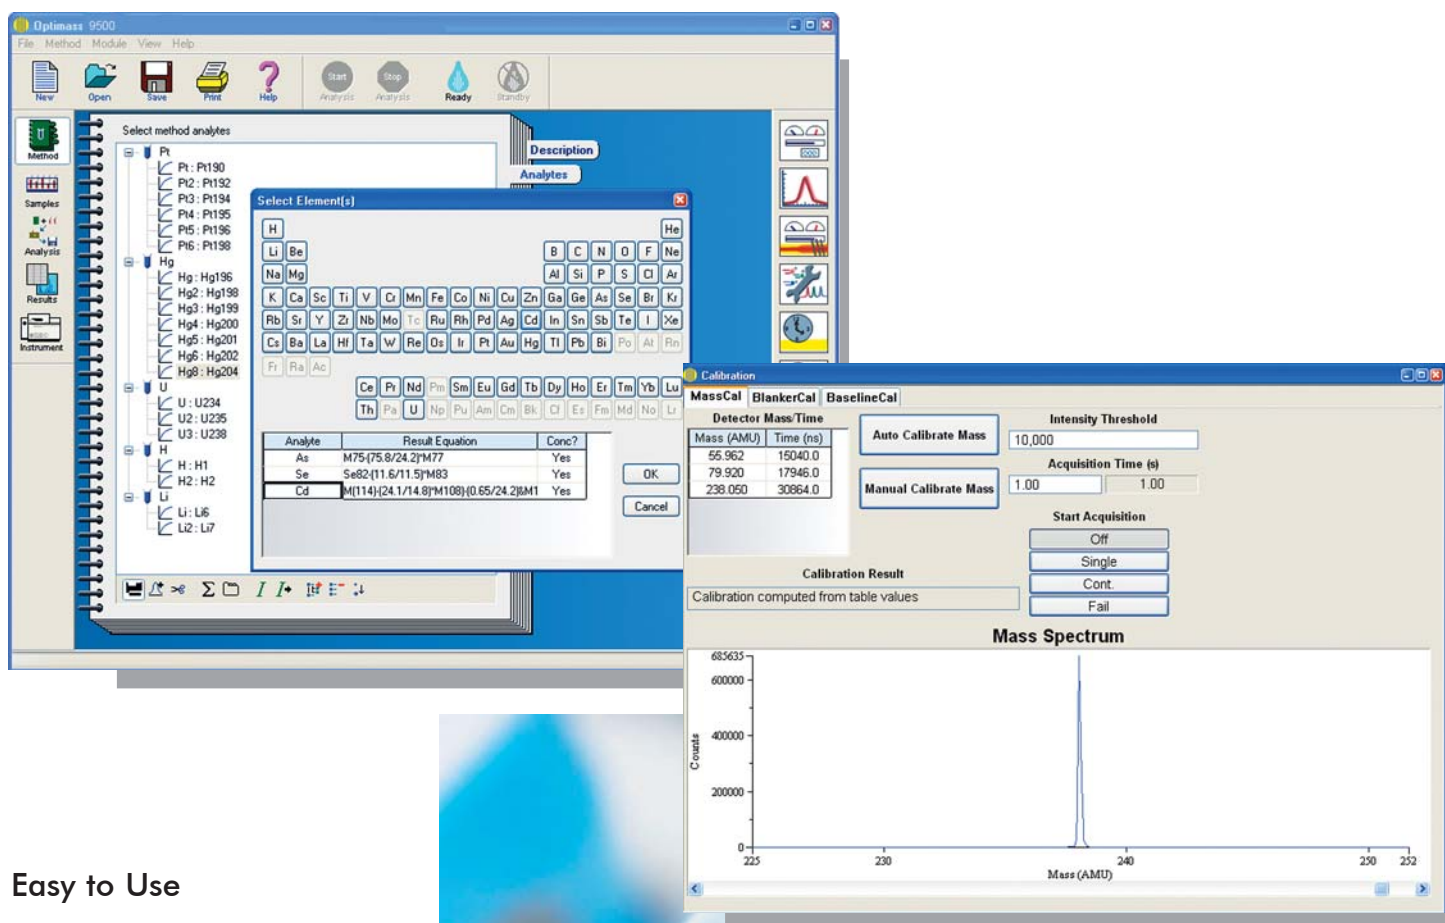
Optimass 9500

File Method Module View Help

New Open Save Print Help Start Analysis Stop Analysis Ready Standby

Method

Samples

Analysis

Results

Instrument

Select method analytes

Pt
Pt : Pt190
Pt2 : Pt192
Pt3 : Pt194
Pt4 : Pt195
Pt5 : Pt196
Pt6 : Pt198
Hg
Hg : Hg196
Hg2 : Hg198
Hg3 : Hg199
Hg4 : Hg200
Hg5 : Hg201
Hg6 : Hg202
Hg8 : Hg204
U
U : U234
U2 : U235
U3 : U238
H
H : H1
H2 : H2
Li
Li : Li6
Li2 : Li7

Description

Analytes

Select Element(s)

H He
Li Be B C N O F Ne
Na Mg Al Si P S Cl Ar
K Ca Sc Ti V Cr Mn Fe Co Ni Cu Zn Ga Ge As Se Br Kr
Rb Sr Y Zr Nb Mo Tc Ru Rh Pd Ag Cd In Sn Sb Te I Xe
Cs Ba La Hf Ta W Re Os Ir Pt Au Hg Tl Pb Bi Po At Rn
Fr Ra Ac
Ce Pr Nd Pm Sm Eu Gd Tb Dy Ho Er Tm Yb Lu
Th Pa U Np Pu Am Cm Bk Cf Es Fm Md No Lr

| Analyte | Result Equation | Conc? |
|---|---|---|
| As | M75-(75.8/24.2)*M77 | Yes |
| Se | Se82-(11.6/11.5)*M83 | Yes |
| Cd | M(114)-(24.1/14.8)*M108)-(0.65/24.2)&M1 | Yes |

OK

Cancel

Calibration

MassCal BlankerCal BaselineCal

Detector Mass/Time

| Mass (AMU) | Time (ns) |
|---|---|
| 55.962 | 15040.0 |
| 79.920 | 17946.0 |
| 238.050 | 30864.0 |

Auto Calibrate Mass

Manual Calibrate Mass

Intensity Threshold
10,000

Acquisition Time (s)
1.00 1.00

Start Acquisition
Off
Single
Cont.
Fail

Calibration Result
Calibration computed from table values

Mass Spectrum

685635
600000
400000
200000
0
Counts
225 230 240 250 252
Mass (AMU)

Easy to Use